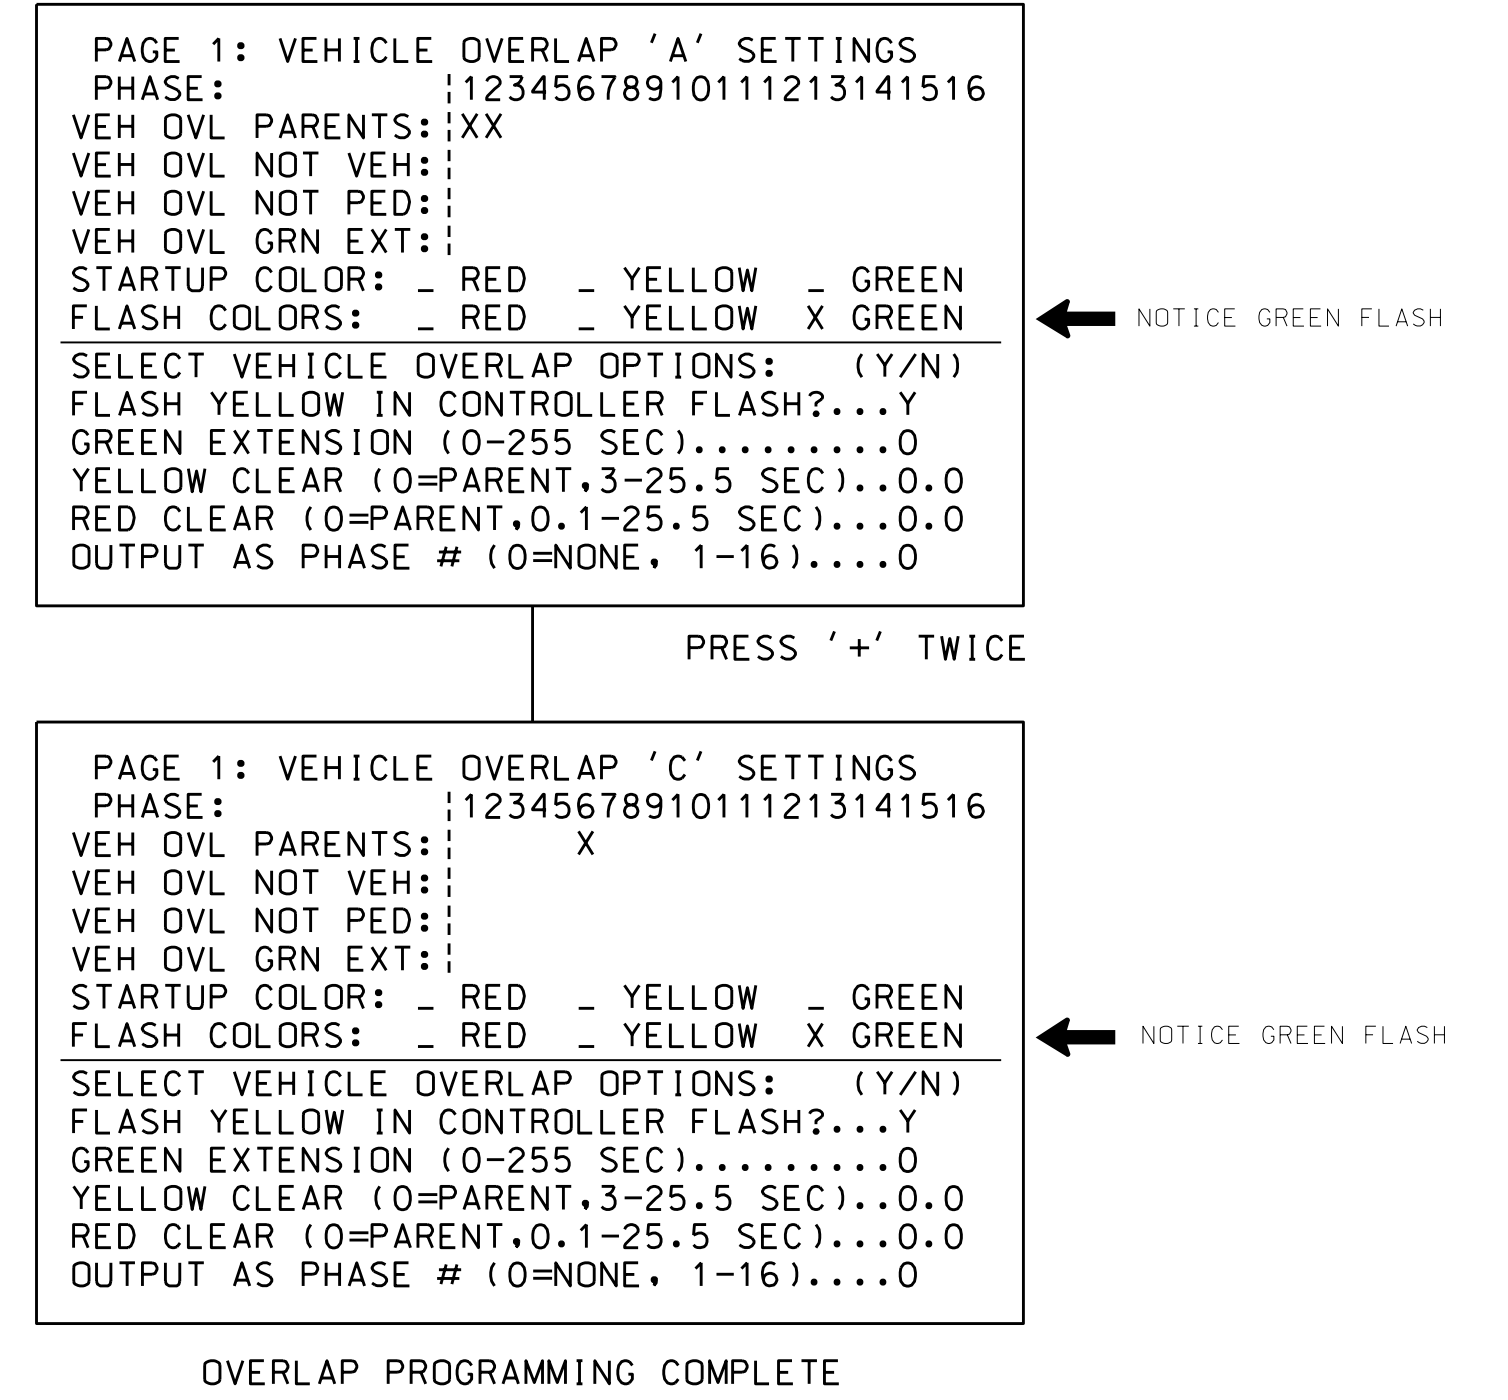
PAGE 1: VEHICLE OVERLAP 'A' SETTINGS
PHASE: ¦12345678910111213141516
VEH OVL PARENTS:¦XX
VEH OVL NOT VEH:¦
VEH OVL NOT PED:¦
VEH OVL GRN EXT:¦
STARTUP COLOR: _ RED _ YELLOW _ GREEN
FLASH COLORS: _ RED _ YELLOW X GREEN

SELECT VEHICLE OVERLAP OPTIONS: (Y/N)
FLASH YELLOW IN CONTROLLER FLASH?...Y
GREEN EXTENSION (0-255 SEC).........0
YELLOW CLEAR (0=PARENT,3-25.5 SEC)..0.0
RED CLEAR (0=PARENT,0.1-25.5 SEC)...0.0
OUTPUT AS PHASE # (0=NONE, 1-16)....0

NOTICE GREEN FLASH

PRESS '+' TWICE

PAGE 1: VEHICLE OVERLAP 'C' SETTINGS
PHASE: ¦12345678910111213141516
VEH OVL PARENTS:¦ X
VEH OVL NOT VEH:¦
VEH OVL NOT PED:¦
VEH OVL GRN EXT:¦
STARTUP COLOR: _ RED _ YELLOW _ GREEN
FLASH COLORS: _ RED _ YELLOW X GREEN

SELECT VEHICLE OVERLAP OPTIONS: (Y/N)
FLASH YELLOW IN CONTROLLER FLASH?...Y
GREEN EXTENSION (0-255 SEC).........0
YELLOW CLEAR (0=PARENT,3-25.5 SEC)..0.0
RED CLEAR (0=PARENT,0.1-25.5 SEC)...0.0
OUTPUT AS PHASE # (0=NONE, 1-16)....0

NOTICE GREEN FLASH

OVERLAP PROGRAMMING COMPLETE